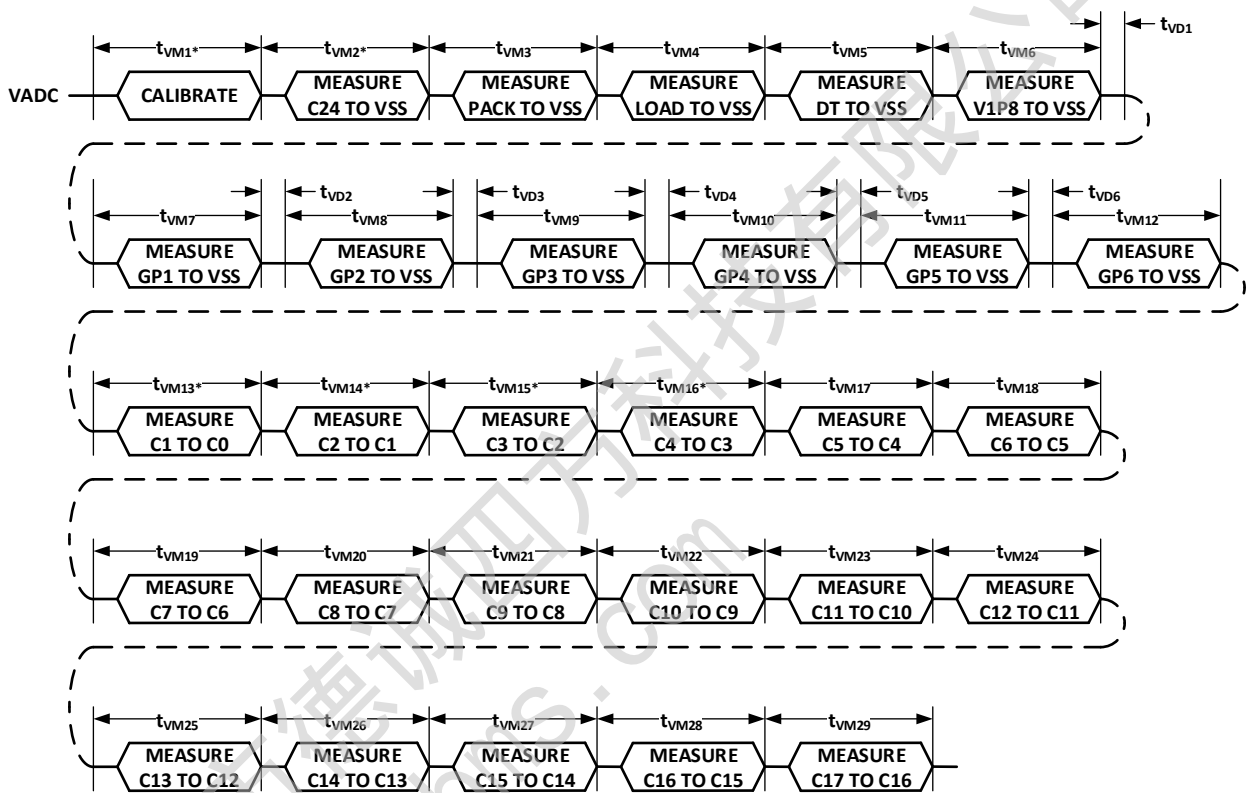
$t_{VM1*}$ $t_{VM2*}$ $t_{VM3}$ $t_{VM4}$ $t_{VM5}$ $t_{VM6}$ $t_{VD1}$

VADC CALIBRATE MEASURE C24 TO VSS MEASURE PACK TO VSS MEASURE LOAD TO VSS MEASURE DT TO VSS MEASURE V1P8 TO VSS

$t_{VM7}$ $t_{VD2}$ $t_{VM8}$ $t_{VD3}$ $t_{VM9}$ $t_{VD4}$ $t_{VM10}$ $t_{VD5}$ $t_{VM11}$ $t_{VD6}$ $t_{VM12}$

MEASURE GP1 TO VSS MEASURE GP2 TO VSS MEASURE GP3 TO VSS MEASURE GP4 TO VSS MEASURE GP5 TO VSS MEASURE GP6 TO VSS

$t_{VM13*}$ $t_{VM14*}$ $t_{VM15*}$ $t_{VM16*}$ $t_{VM17}$ $t_{VM18}$

MEASURE C1 TO C0 MEASURE C2 TO C1 MEASURE C3 TO C2 MEASURE C4 TO C3 MEASURE C5 TO C4 MEASURE C6 TO C5

$t_{VM19}$ $t_{VM20}$ $t_{VM21}$ $t_{VM22}$ $t_{VM23}$ $t_{VM24}$

MEASURE C7 TO C6 MEASURE C8 TO C7 MEASURE C9 TO C8 MEASURE C10 TO C9 MEASURE C11 TO C10 MEASURE C12 TO C11

$t_{VM25}$ $t_{VM26}$ $t_{VM27}$ $t_{VM28}$ $t_{VM29}$

MEASURE C13 TO C12 MEASURE C14 TO C13 MEASURE C15 TO C14 MEASURE C16 TO C15 MEASURE C17 TO C16